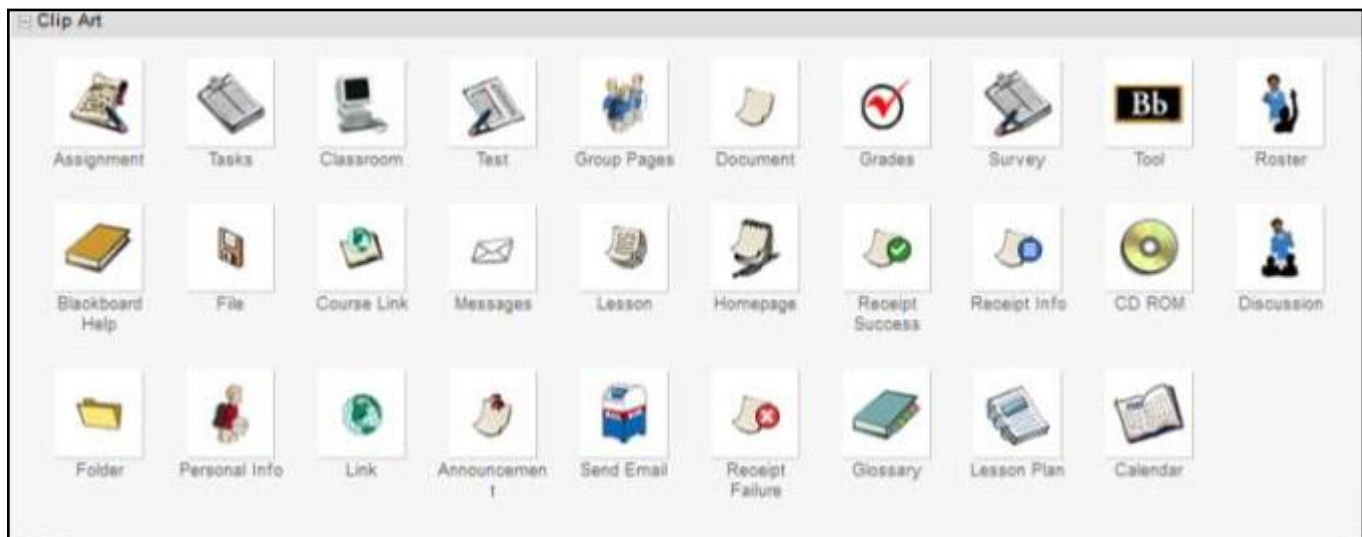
⊟ Clip Art

Assignment
Tasks
Classroom
Test
Group Pages
Document
Grades
Survey
Bb
Tool
Roster

Blackboard Help
File
Course Link
Messages
Lesson
Homepage
Receipt Success
Receipt Info
CD ROM
Discussion

Folder
Personal Info
Link
Announcement
Send Email
Receipt Failure
Glossary
Lesson Plan
Calendar